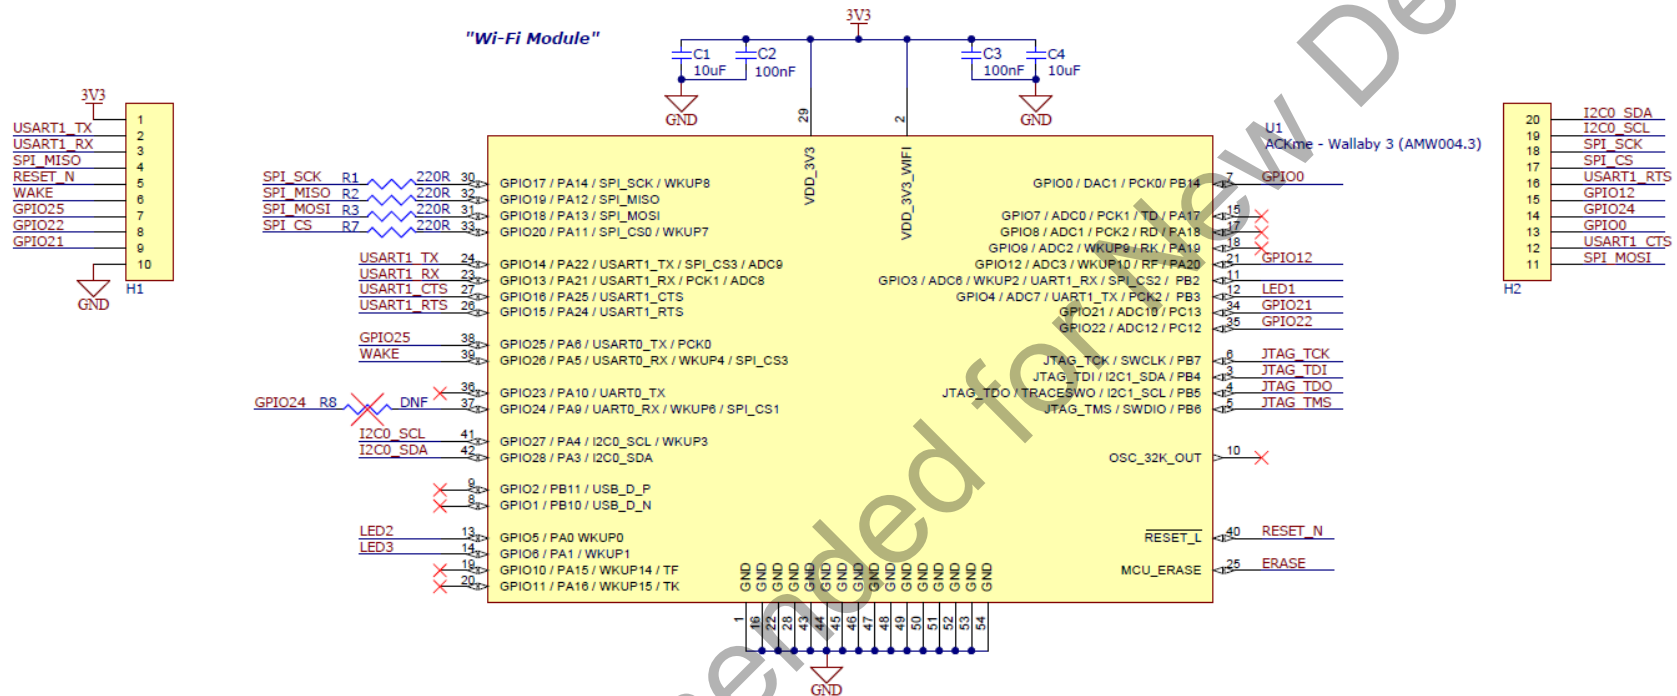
"Wi-Fi Module"

3V3

C1 10uF
C2 100nF
GND
C3 100nF
C4 10uF
GND

29 VDD_3V3
2 VDD_3V3_WIFI

U1
ACKme - Wallaby 3 (AMW004.3)

3V3
USART1_TX 1
USART1_RX 2
SPI_MISO 3
RESET_N 4
WAKE 5
GPIO25 6
GPIO22 7
GPIO21 8
9
10
GND
H1

SPI_SCK R1 220R 30 GPIO17 / PA14 / SPI_SCK / WKUP8
SPI_MISO R2 220R 32 GPIO19 / PA12 / SPI_MISO
SPI_MOSI R3 220R 31 GPIO18 / PA13 / SPI_MOSI
SPI_CS R7 220R 33 GPIO20 / PA11 / SPI_CS0 / WKUP7

USART1_TX 24 GPIO14 / PA22 / USART1_TX / SPI_CS3 / ADC9
USART1_RX 23 GPIO13 / PA21 / USART1_RX / PCK1 / ADC8
USART1_CTS 27 GPIO16 / PA25 / USART1_CTS
USART1_RTS 26 GPIO15 / PA24 / USART1_RTS

GPIO25 38 GPIO25 / PA6 / USART0_TX / PCK0
WAKE 39 GPIO26 / PA5 / USART0_RX / WKUP4 / SPI_CS3

36 GPIO23 / PA10 / UART0_TX
GPIO24 R8 DNF 37 GPIO24 / PA9 / UART0_RX / WKUP6 / SPI_CS1

I2C0_SCL 41 GPIO27 / PA4 / I2C0_SCL / WKUP3
I2C0_SDA 42 GPIO28 / PA3 / I2C0_SDA

9 GPIO2 / PB11 / USB_D_P
8 GPIO1 / PB10 / USB_D_N

LED2 13 GPIO5 / PA0 WKUP0
LED3 14 GPIO6 / PA1 / WKUP1
19 GPIO10 / PA15 / WKUP14 / TF
20 GPIO11 / PA16 / WKUP15 / TK

GPIO0 / DAC1 / PCK0/ PB14 7 GPIO0
GPIO7 / ADC0 / PCK1 / TD / PA17 15
GPIO8 / ADC1 / PCK2 / RD / PA18 17
GPIO9 / ADC2 / WKUP9 / RK / PA19 18
GPIO12 / ADC3 / WKUP10 / RF / PA20 21 GPIO12
GPIO3 / ADC6 / WKUP2 / UART1_RX / SPI_CS2 / PB2 11
GPIO4 / ADC7 / UART1_TX / PCK2 / PB3 12 LED1
GPIO21 / ADC10 / PC13 34 GPIO21
GPIO22 / ADC12 / PC12 35 GPIO22

JTAG_TCK / SWCLK / PB7 6 JTAG_TCK
JTAG_TDI / I2C1_SDA / PB4 3 JTAG_TDI
JTAG_TDO / TRACESWO / I2C1_SCL / PB5 4 JTAG_TDO
JTAG_TMS / SWDIO / PB6 5 JTAG_TMS

OSC_32K_OUT 10

$\overline{RESET\_L}$ 40 RESET_N
MCU_ERASE 25 ERASE

GND GND GND GND GND GND GND GND GND GND GND GND GND GND GND GND
1 16 22 28 43 44 45 46 47 48 49 50 51 52 53 54
GND

I2C0_SDA 20
I2C0_SCL 19
SPI_SCK 18
SPI_CS 17
USART1_RTS 16
GPIO12 15
GPIO24 14
GPIO0 13
USART1_CTS 12
SPI_MOSI 11
H2

ended for New De